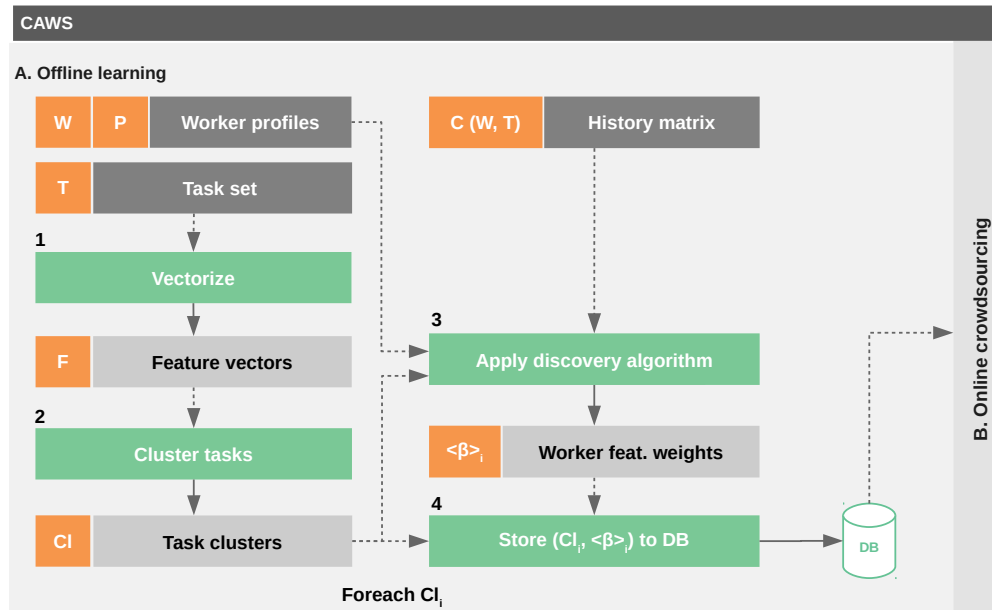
CAWS

A. Offline learning

W P Worker profiles

C (W, T) History matrix

T Task set

1

Vectorize

F Feature vectors

3

Apply discovery algorithm

2

Cluster tasks

$<\beta>_i$ Worker feat. weights

4

Cl Task clusters

Store ($Cl_i$, $<\beta>_i$) to DB

DB

Foreach $Cl_i$

B. Online crowdsourcing